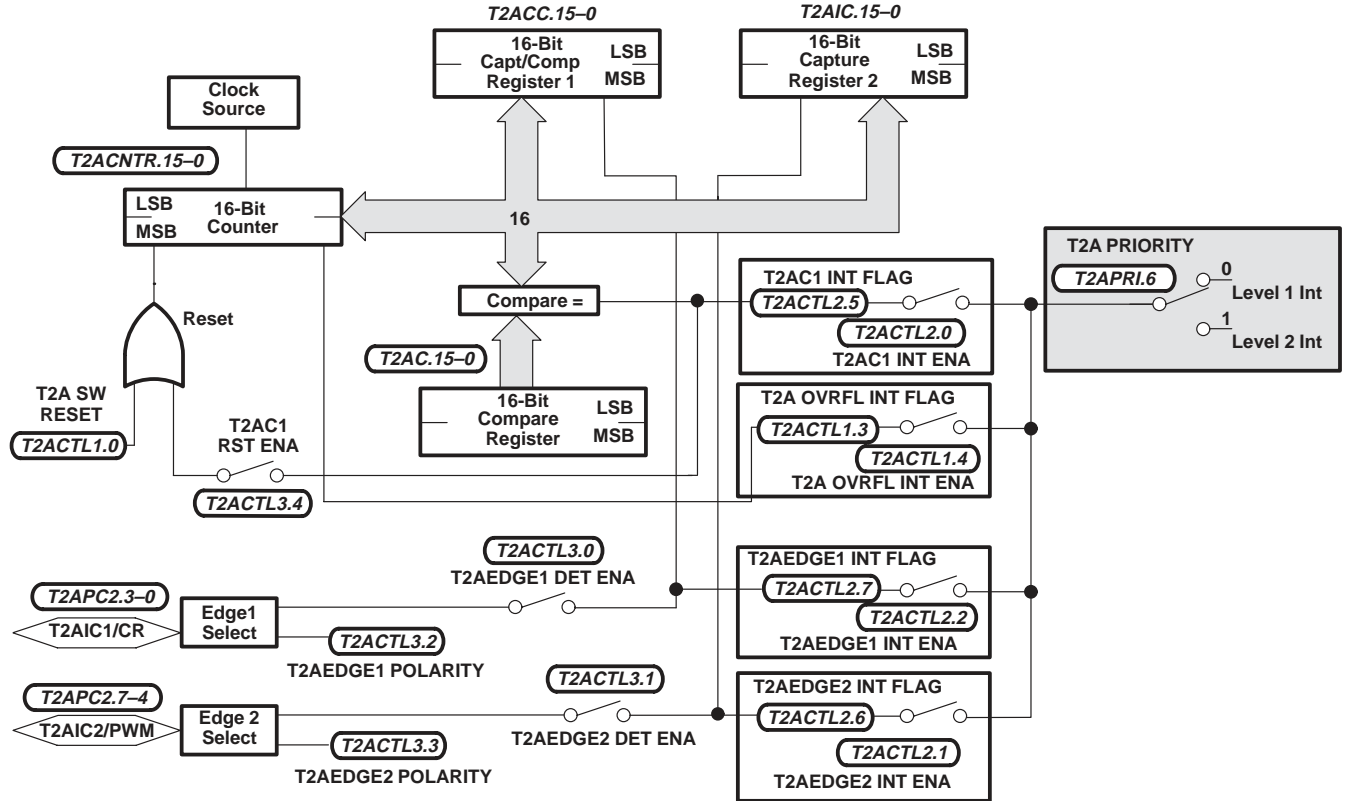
T2ACC.15–0
16-Bit Capt/Comp Register 1
LSB
MSB

T2AIC.15–0
16-Bit Capture Register 2
LSB
MSB

Clock Source

T2ACNTR.15–0

LSB
MSB
16-Bit Counter

16

T2A PRIORITY
T2APRI.6
0
Level 1 Int
1
Level 2 Int

T2AC1 INT FLAG
T2ACTL2.5
T2ACTL2.0
T2AC1 INT ENA

Compare =

Reset

T2AC.15–0

16-Bit Compare Register
LSB
MSB

T2A SW RESET
T2ACTL1.0

T2AC1 RST ENA
T2ACTL3.4

T2A OVRFL INT FLAG
T2ACTL1.3
T2ACTL1.4
T2A OVRFL INT ENA

T2ACTL3.0
T2AEDGE1 DET ENA

T2AEDGE1 INT FLAG
T2ACTL2.7
T2ACTL2.2
T2AEDGE1 INT ENA

T2APC2.3–0
T2AIC1/CR
Edge1 Select
T2ACTL3.2
T2AEDGE1 POLARITY

T2ACTL3.1
T2AEDGE2 DET ENA

T2AEDGE2 INT FLAG
T2ACTL2.6
T2ACTL2.1
T2AEDGE2 INT ENA

T2APC2.7–4
T2AIC2/PWM
Edge 2 Select
T2ACTL3.3
T2AEDGE2 POLARITY